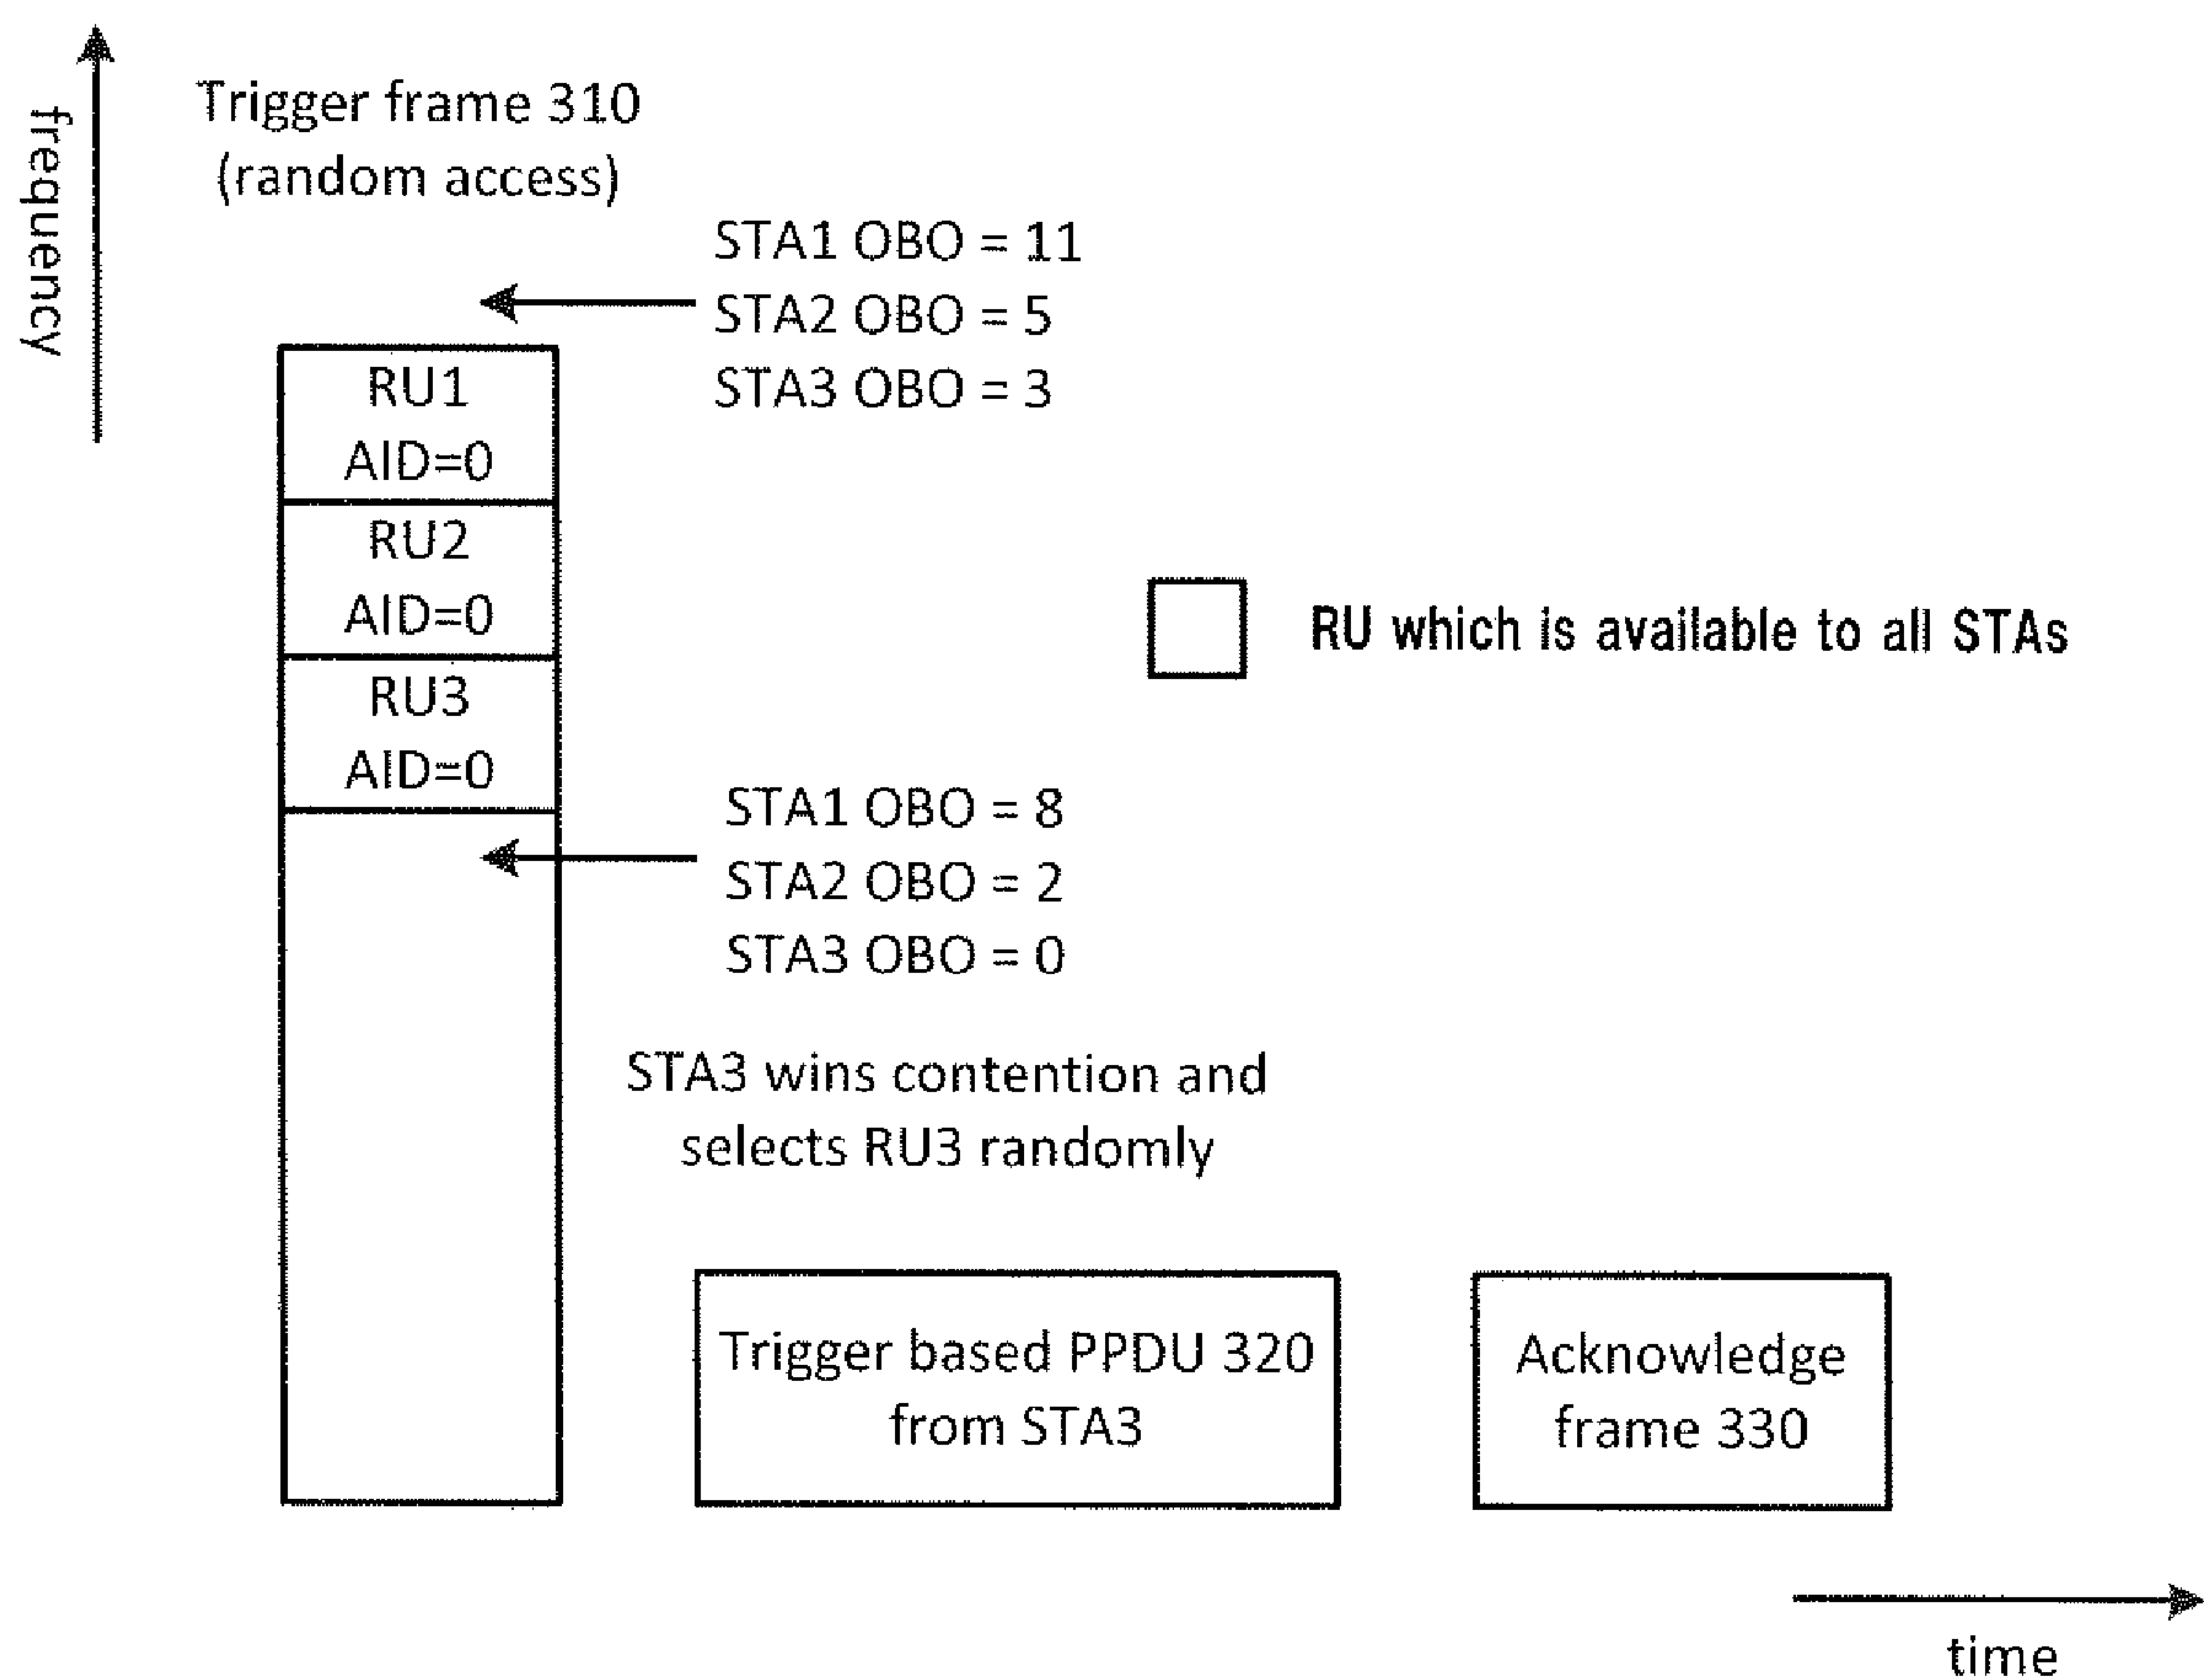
frequency

Trigger frame 310
(random access)

STA1 OBO = 11
STA2 OBO = 5
STA3 OBO = 3

RU1
AID=0

RU2
AID=0

RU3
AID=0

RU which is available to all STAs

STA1 OBO = 8
STA2 OBO = 2
STA3 OBO = 0

STA3 wins contention and selects RU3 randomly

Trigger based PPDU 320 from STA3

Acknowledge frame 330

time